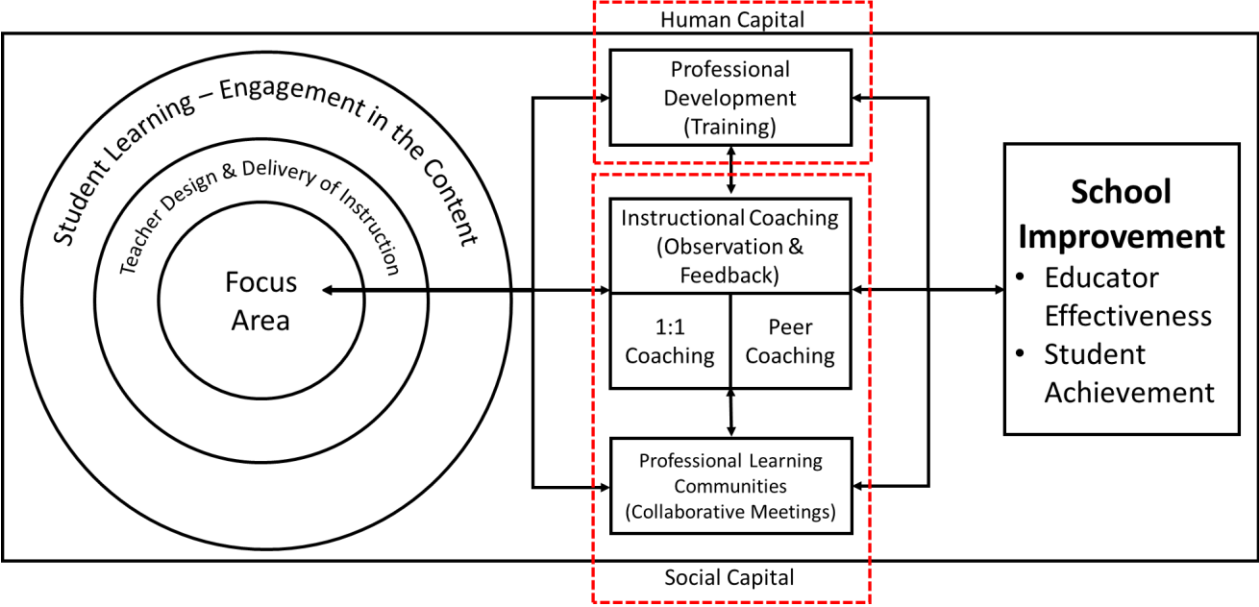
Human Capital

Student Learning – Engagement in the Content

Teacher Design & Delivery of Instruction

Focus Area

Professional Development (Training)

Instructional Coaching (Observation & Feedback)

1:1 Coaching

Peer Coaching

Professional Learning Communities (Collaborative Meetings)

Social Capital

School Improvement
• Educator Effectiveness
• Student Achievement